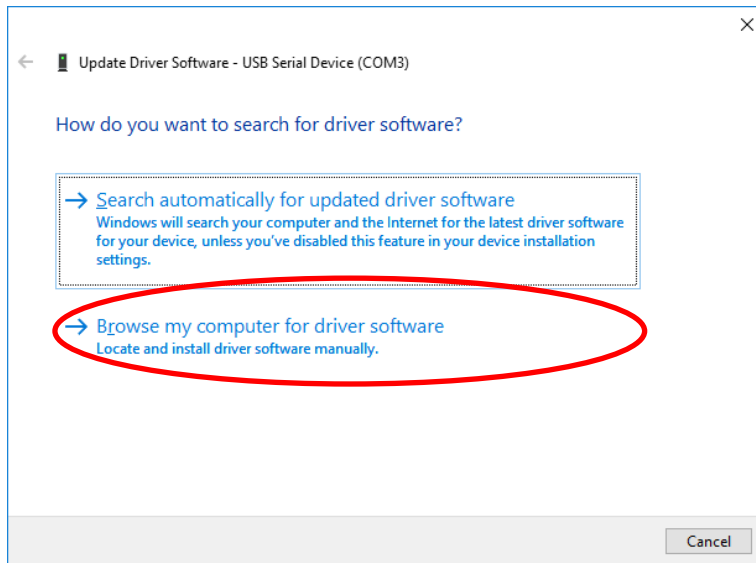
Update Driver Software - USB Serial Device (COM3)

How do you want to search for driver software?

→ Search automatically for updated driver software
Windows will search your computer and the Internet for the latest driver software for your device, unless you've disabled this feature in your device installation settings.

→ Browse my computer for driver software
Locate and install driver software manually.

Cancel